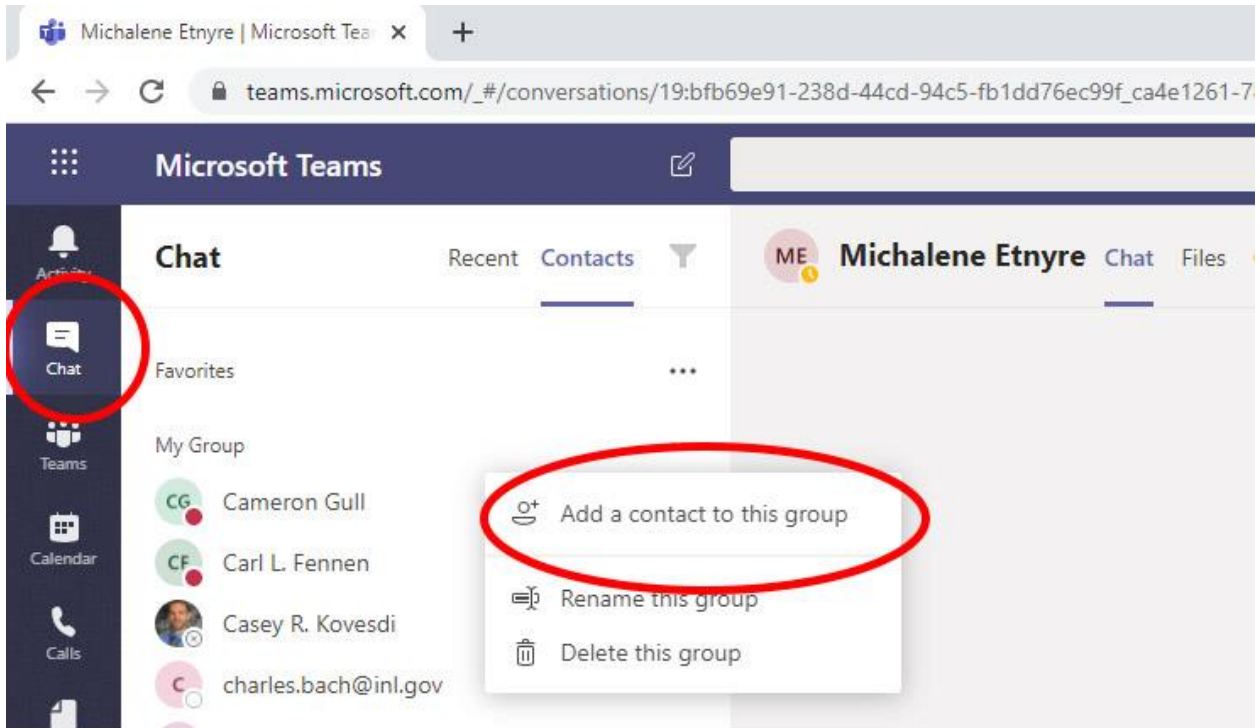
Michalene Etnyre | Microsoft Tea
+
teams.microsoft.com/_#/conversations/19:bfb69e91-238d-44cd-94c5-fb1dd76ec99f_ca4e1261-7

Microsoft Teams

Activity
Chat
Teams
Calendar
Calls

Chat
Recent
Contacts

ME
Michalene Etnyre
Chat
Files

Favorites
...
My Group
CG
Cameron Gull
CF
Carl L. Fennen
Casey R. Kovesdi
C
charles.bach@inl.gov

Add a contact to this group
Rename this group
Delete this group